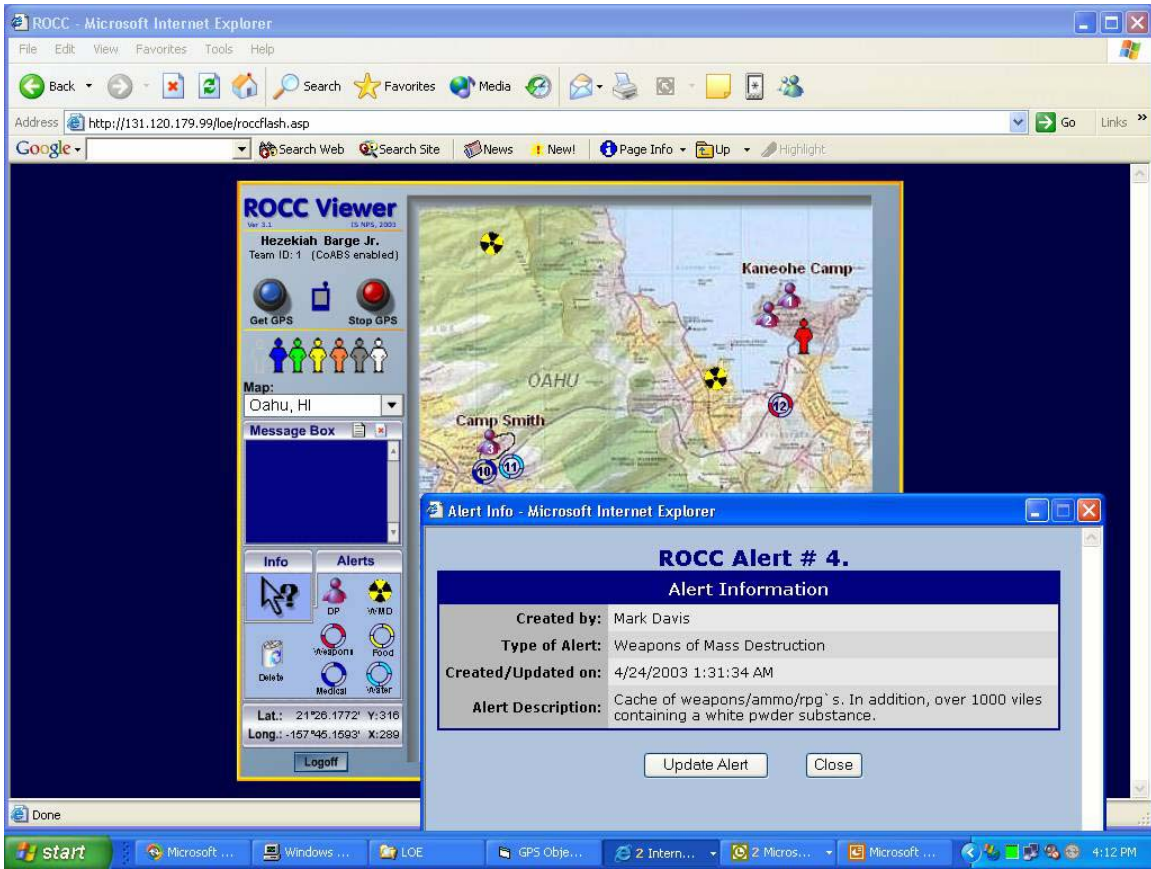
ROCC - Microsoft Internet Explorer

File Edit View Favorites Tools Help

Back Search Favorites Media

Address http://131.120.179.99/loe/roccflash.asp Go Links

Google Search Web Search Site News New! Page Info Up Highlight

ROCC Viewer
Ver 3.1 (c) NPS, 2003
Hezekiah Barge Jr.
Team ID: 1 (CoABS enabled)

Get GPS Stop GPS

Map:
Oahu, HI

Message Box

Info Alerts

DP WMD
Weapons Food
Delete Medical Water

Lat.: 21°26.1772' Y:316
Long.: -157°45.1593' X:289

Logoff

Kaneohe Camp
OAHU
Camp Smith
1 2 3 10 11 12

Alert Info - Microsoft Internet Explorer

ROCC Alert # 4.

| Alert Information | |
|---|---|
| Created by: | Mark Davis |
| Type of Alert: | Weapons of Mass Destruction |
| Created/Updated on: | 4/24/2003 1:31:34 AM |
| Alert Description: | Cache of weapons/ammo/rpg`s. In addition, over 1000 viles containing a white pwder substance. |

Update Alert Close

Done

start Microsoft ... Windows ... LOE GPS Obje... 2 Intern... 2 Micros... Microsoft ... 4:12 PM